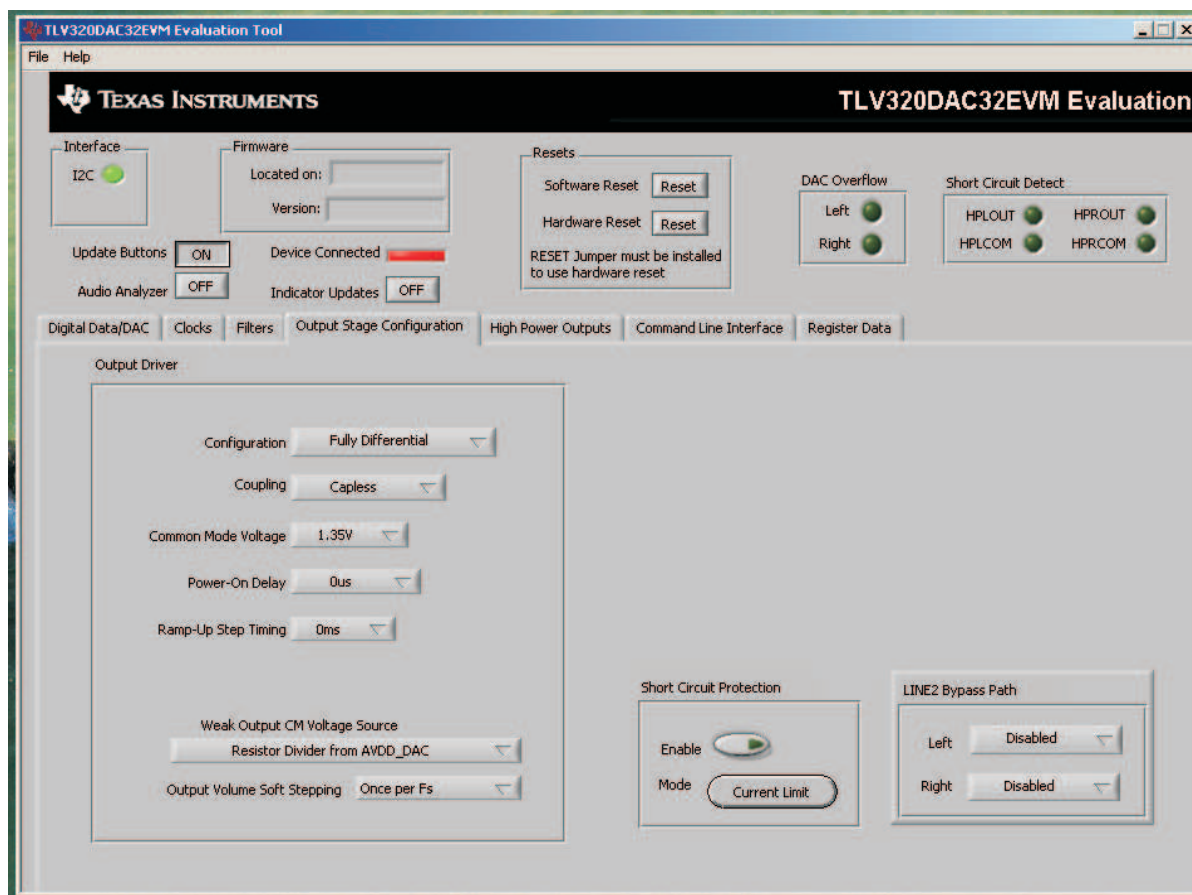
TLV320DAC32EVM Evaluation Tool

File Help

TEXAS INSTRUMENTS

TLV320DAC32EVM Evaluation

Interface
I2C

Firmware
Located on:
Version:

Resets
Software Reset Reset
Hardware Reset Reset
RESET Jumper must be installed to use hardware reset

DAC Overflow
Left
Right

Short Circuit Detect
HPLOUT HPROUT
HPLCOM HPRCOM

Update Buttons ON
Device Connected
Audio Analyzer OFF
Indicator Updates OFF

Digital Data/DAC | Clocks | Filters | Output Stage Configuration | High Power Outputs | Command Line Interface | Register Data

Output Driver

Configuration Fully Differential
Coupling Capless
Common Mode Voltage 1.35V
Power-On Delay 0us
Ramp-Up Step Timing 0ms

Weak Output CM Voltage Source
Resistor Divider from AVDD_DAC
Output Volume Soft Stepping Once per Fs

Short Circuit Protection
Enable
Mode Current Limit

LINE2 Bypass Path
Left Disabled
Right Disabled